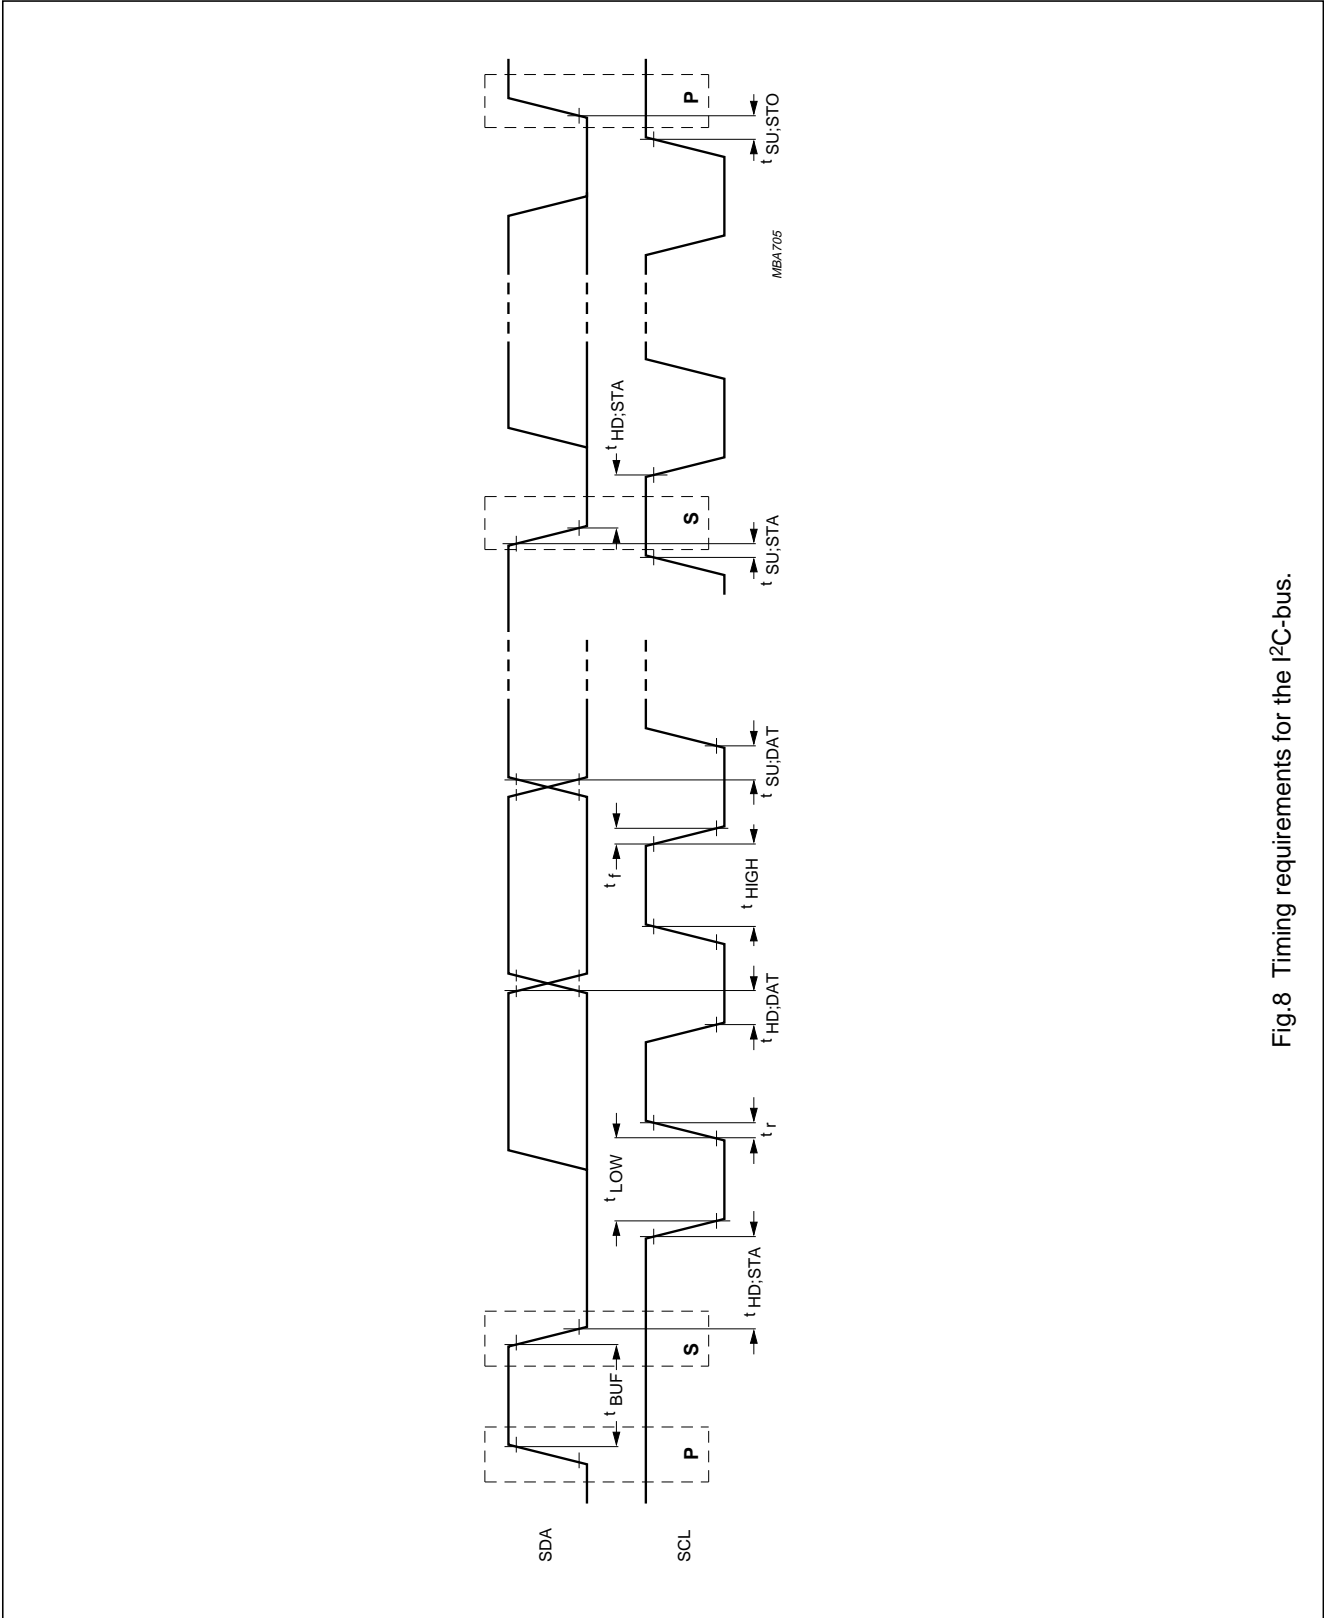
SDA

SCL

P

S

$t_{BUF}$

$t_{HD;STA}$

$t_{LOW}$

$t_r$

$t_{HD;DAT}$

$t_{HIGH}$

$t_f$

$t_{SU;DAT}$

S

$t_{SU;STA}$

$t_{HD;STA}$

P

$t_{SU;STO}$

MBA705

Fig.8 Timing requirements for the I$^2$C-bus.